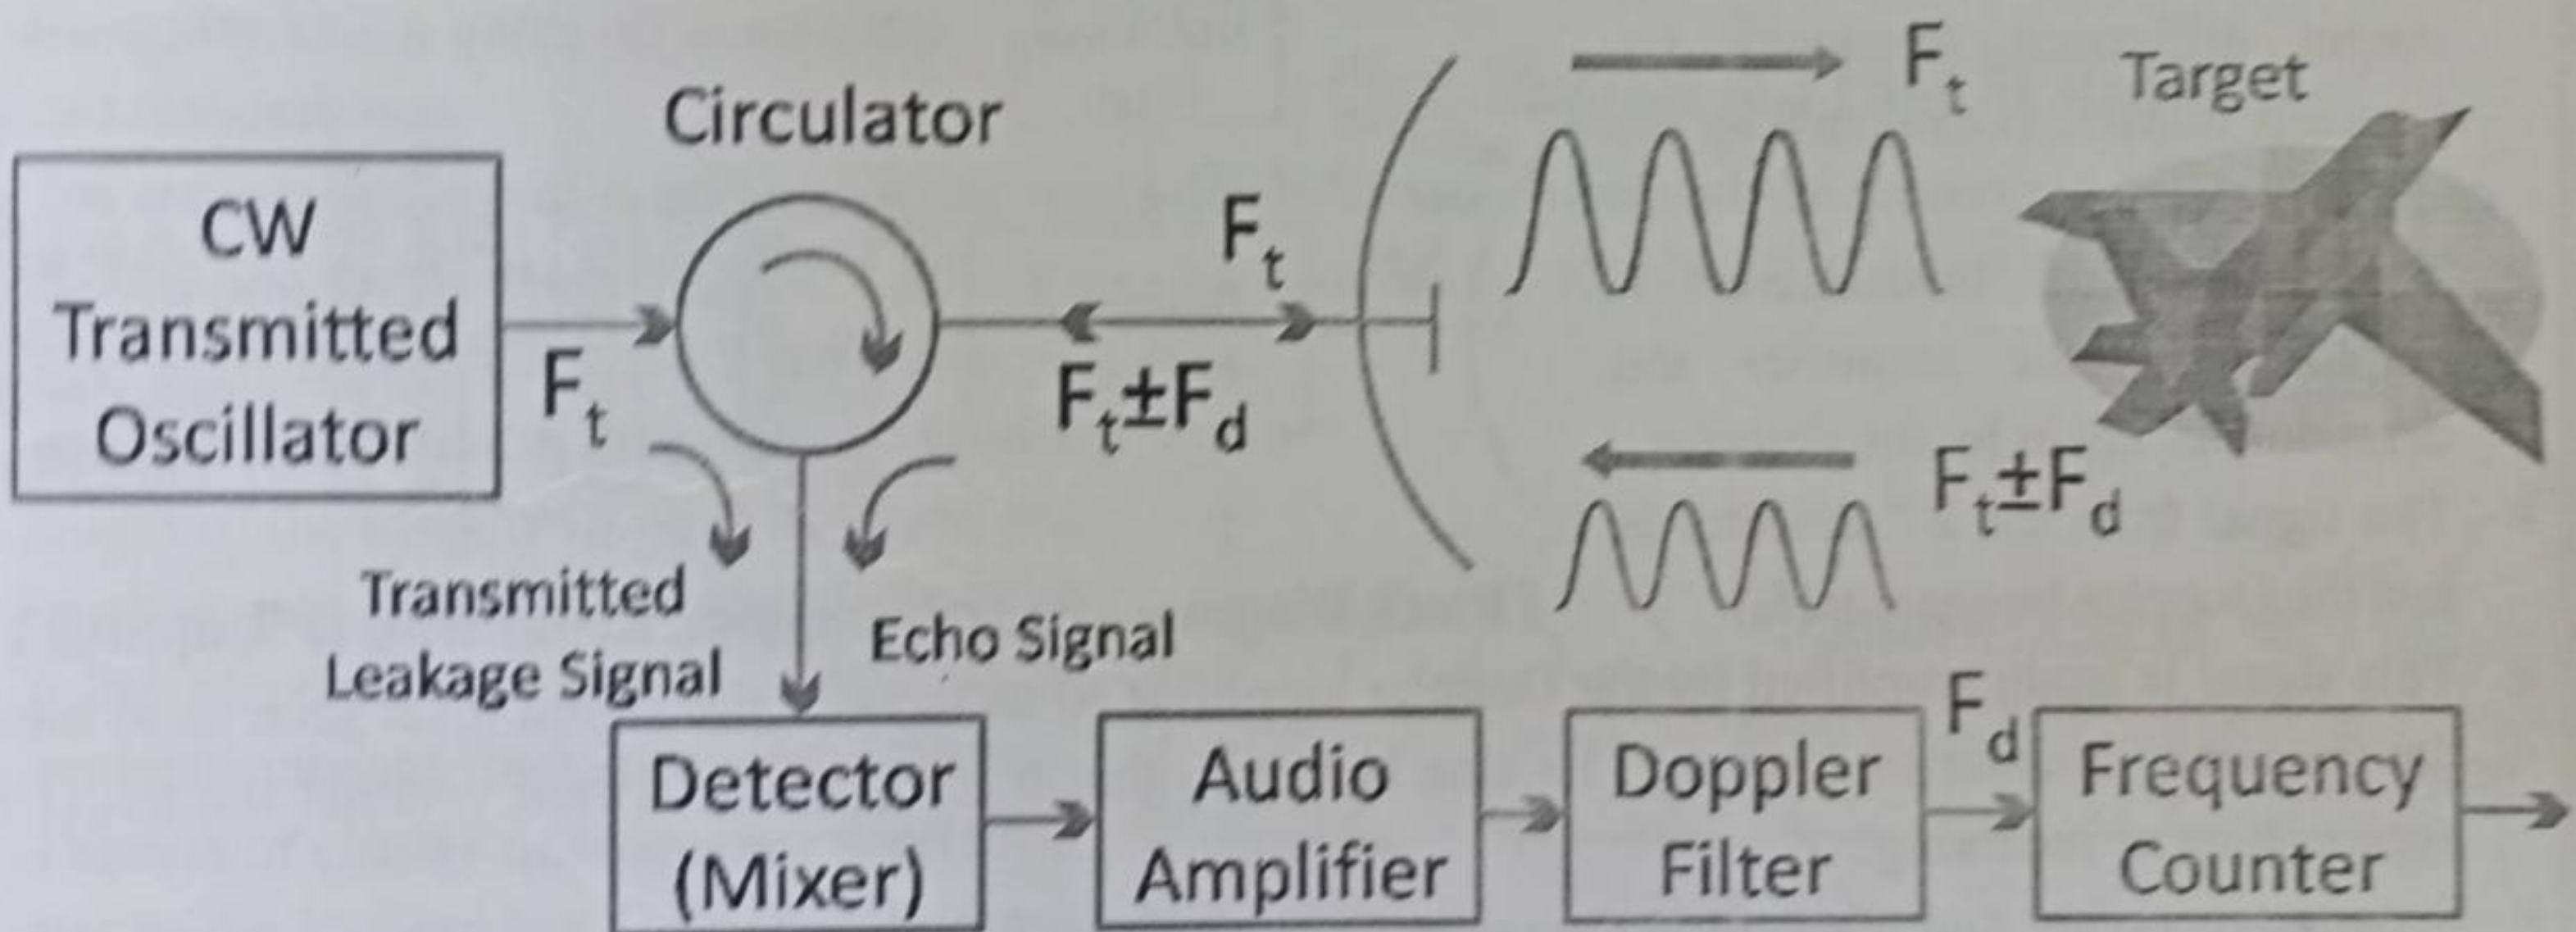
Circulator

$F_t$

Target

CW Transmitted Oscillator

$F_t$

$F_t$

$F_t \pm F_d$

$F_t \pm F_d$

Transmitted Leakage Signal

Echo Signal

$F_d$

Detector (Mixer)

Audio Amplifier

Doppler Filter

Frequency Counter